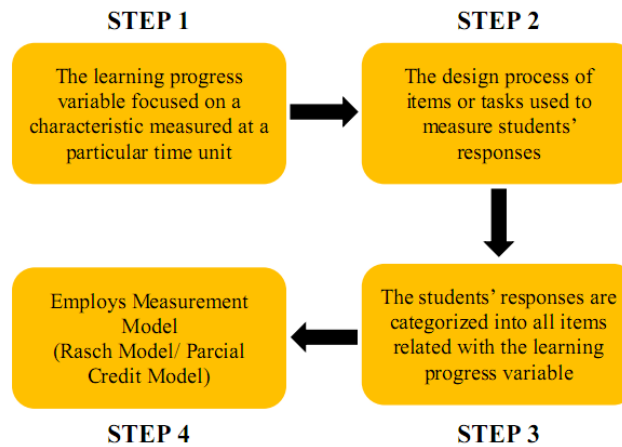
STEP 1

The learning progress variable focused on a characteristic measured at a particular time unit

STEP 2

The design process of items or tasks used to measure students' responses

The students' responses are categorized into all items related with the learning progress variable

STEP 3

Employs Measurement Model
(Rasch Model/ Parcial Credit Model)

STEP 4